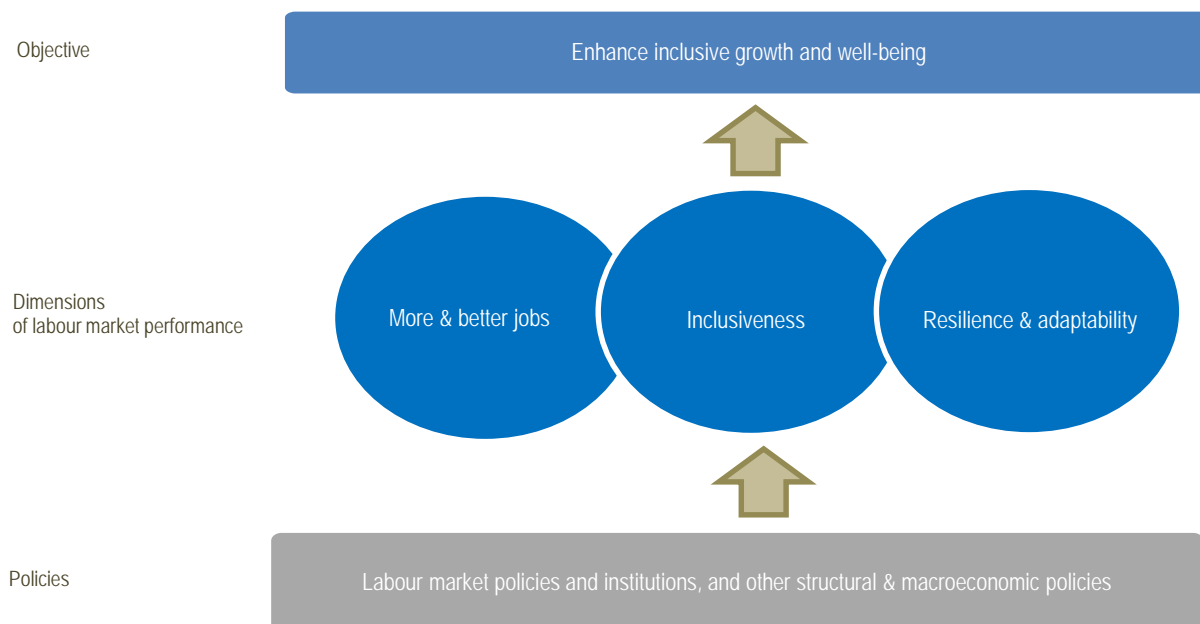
Objective

Enhance inclusive growth and well-being

Dimensions of labour market performance

More & better jobs

Inclusiveness

Resilience & adaptability

Policies

Labour market policies and institutions, and other structural & macroeconomic policies